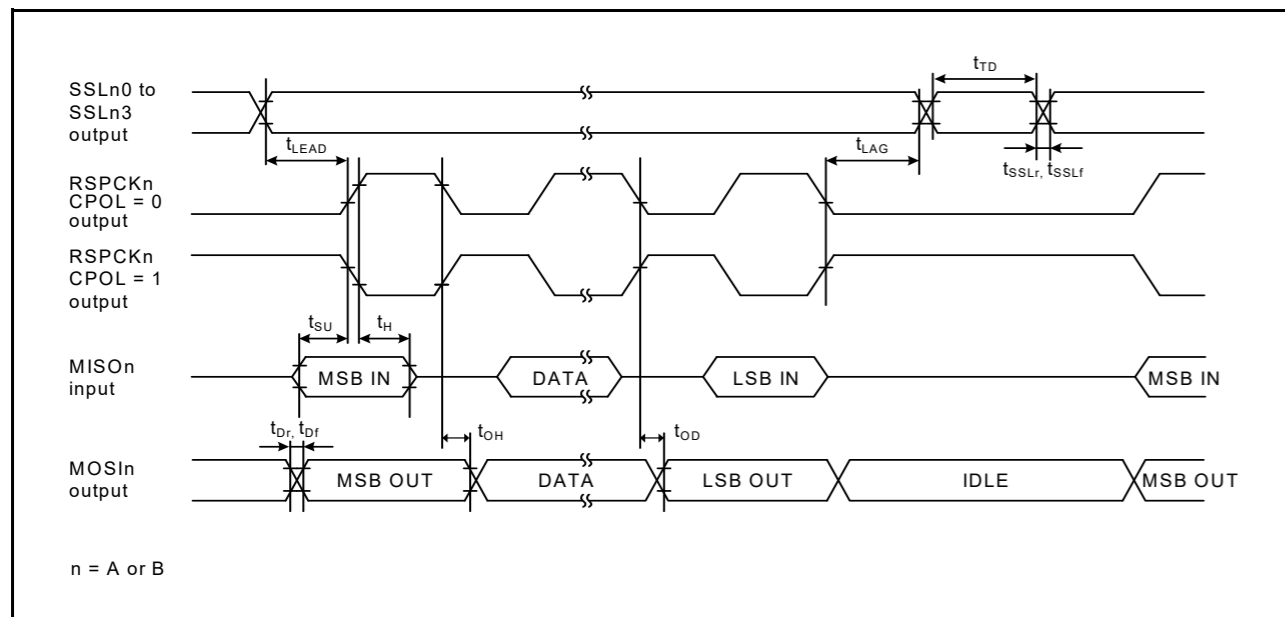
SSLn0 to SSLn3 output

$t_{TD}$

$t_{LEAD}$

$t_{LAG}$

$t_{SSLr}$, $t_{SSLf}$

RSPCKn CPOL = 0 output

RSPCKn CPOL = 1 output

$t_{SU}$

$t_{H}$

MISOn input

MSB IN

DATA

LSB IN

MSB IN

$t_{Dr}$, $t_{Df}$

$t_{OH}$

$t_{OD}$

MOSIn output

MSB OUT

DATA

LSB OUT

IDLE

MSB OUT

n = A or B